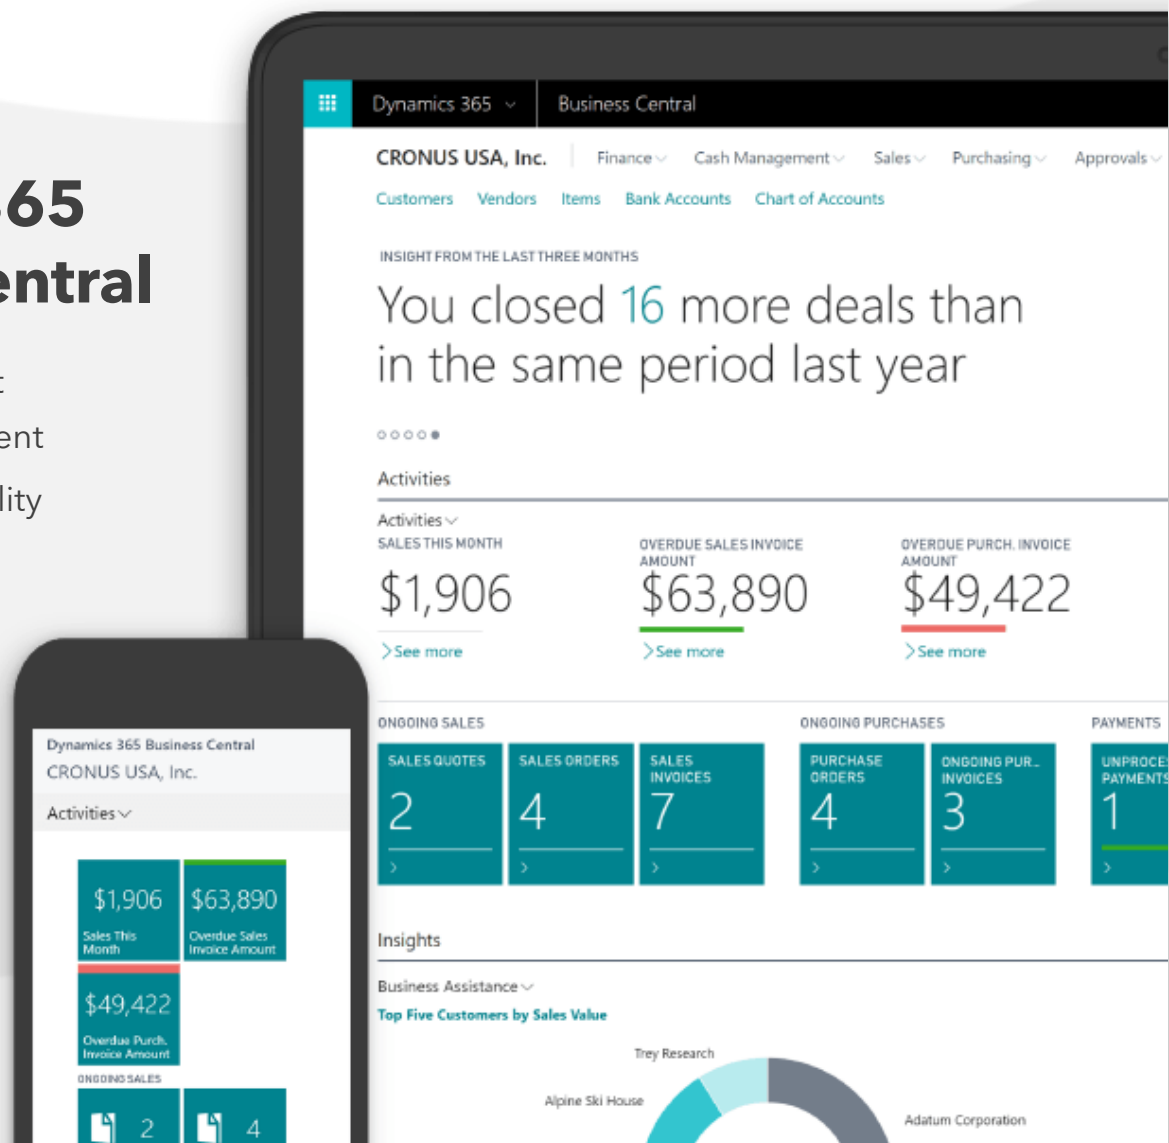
365
entral

t
ent
lity

Dynamics 365 | Business Central

CRONUS USA, Inc. | Finance | Cash Management | Sales | Purchasing | Approvals

Customers Vendors Items Bank Accounts Chart of Accounts

INSIGHT FROM THE LAST THREE MONTHS

You closed 16 more deals than in the same period last year

Activities

Activities

SALES THIS MONTH
$1,906
See more

OVERDUE SALES INVOICE AMOUNT
$63,890
See more

OVERDUE PURCH. INVOICE AMOUNT
$49,422
See more

ONGOING SALES

SALES QUOTES
2

SALES ORDERS
4

SALES INVOICES
7

ONGOING PURCHASES

PURCHASE ORDERS
4

ONGOING PUR... INVOICES
3

PAYMENTS

UNPROCE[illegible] PAYMENTS
1

Insights

Business Assistance

Top Five Customers by Sales Value

Trey Research
Alpine Ski House
Adatum Corporation

Dynamics 365 Business Central
CRONUS USA, Inc.

Activities

$1,906
Sales This Month

$63,890
Overdue Sales Invoice Amount

$49,422
Overdue Purch. Invoice Amount

ONGOING SALES

2

4